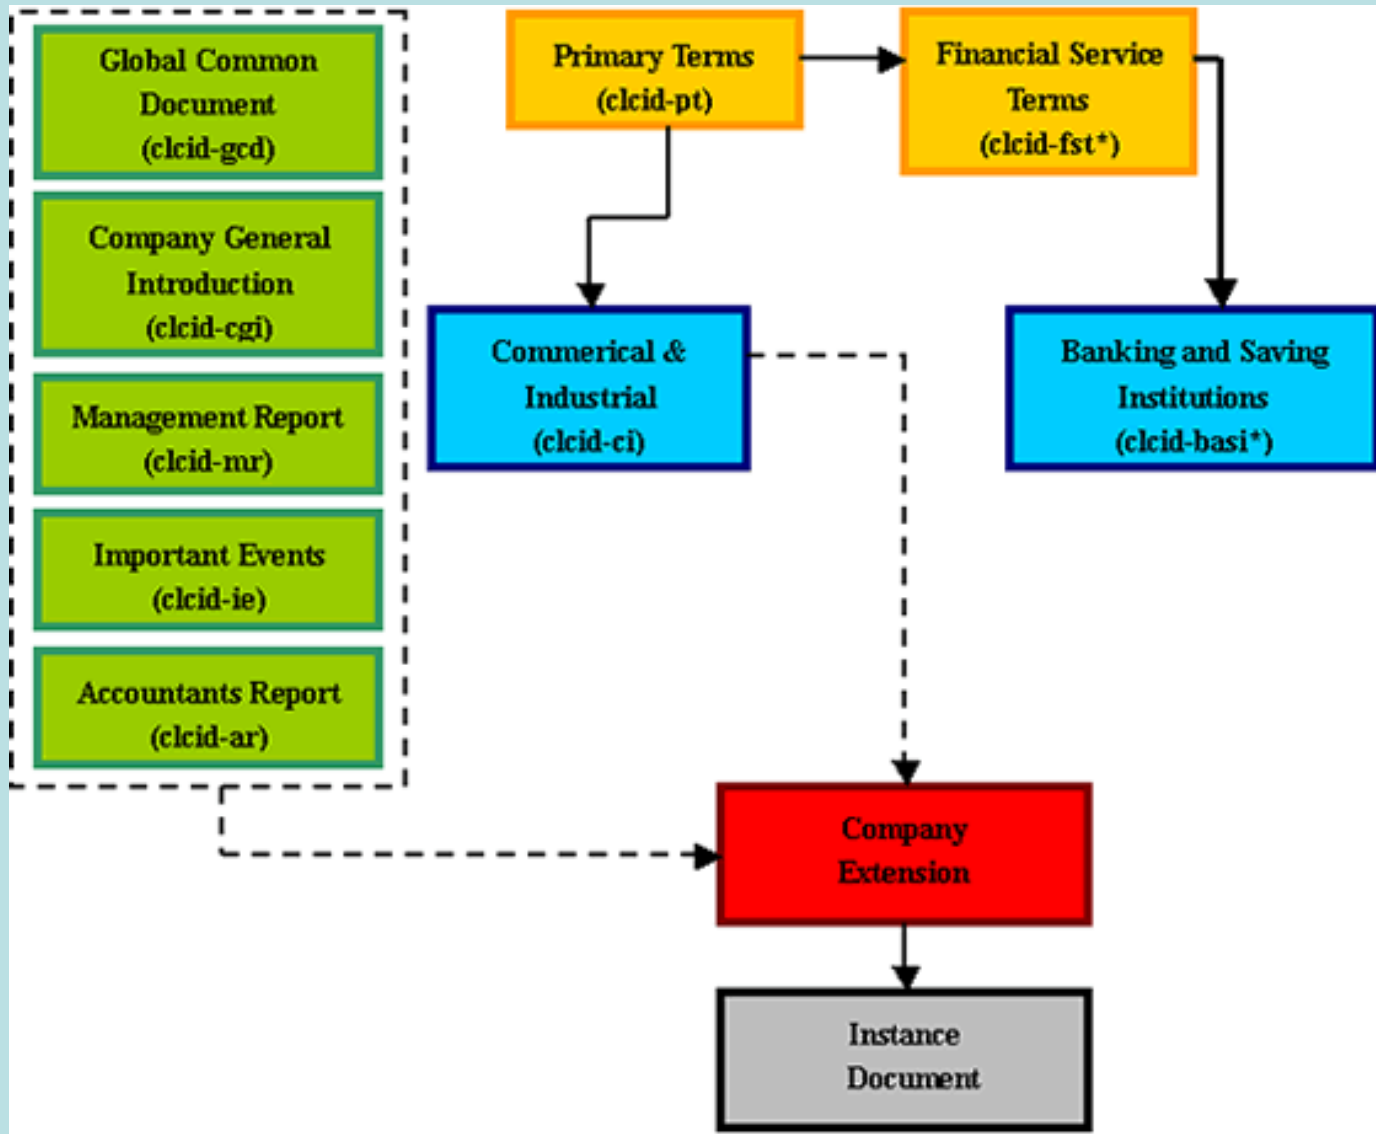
Global Common Document (clcid-gcd)

Company General Introduction (clcid-cgi)

Management Report (clcid-mr)

Important Events (clcid-ie)

Accountants Report (clcid-ar)

Primary Terms (clcid-pt)

Financial Service Terms (clcid-fst*)

Commerical & Industrial (clcid-ci)

Banking and Saving Institutions (clcid-basi*)

Company Extension

Instance Document